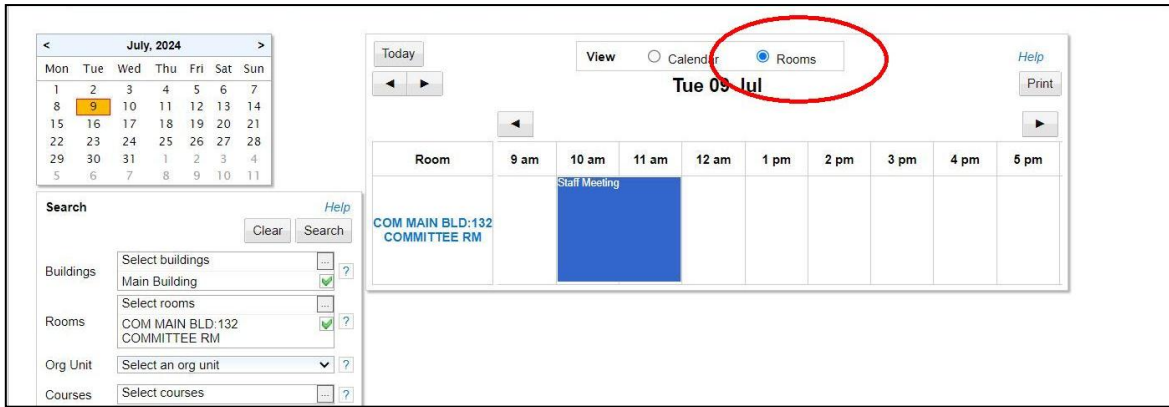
< July, 2024 >

| Mon | Tue | Wed | Thu | Fri | Sat | Sun |
|---|---|---|---|---|---|---|
| 1 | 2 | 3 | 4 | 5 | 6 | 7 |
| 8 | 9 | 10 | 11 | 12 | 13 | 14 |
| 15 | 16 | 17 | 18 | 19 | 20 | 21 |
| 22 | 23 | 24 | 25 | 26 | 27 | 28 |
| 29 | 30 | 31 | 1 | 2 | 3 | 4 |
| 5 | 6 | 7 | 8 | 9 | 10 | 11 |

Search Help

Clear Search

Buildings Select buildings ... Main Building ?

Rooms Select rooms ... COM MAIN BLD:132 COMMITTEE RM ?

Org Unit Select an org unit ?

Courses Select courses ... ?

Today

View Calendar Rooms

Help

Tue 09 Jul

Print

| Room | 9 am | 10 am | 11 am | 12 am | 1 pm | 2 pm | 3 pm | 4 pm | 5 pm |
|---|---|---|---|---|---|---|---|---|---|
| COM MAIN BLD:132 COMMITTEE RM | | Staff Meeting | | | | | | | |